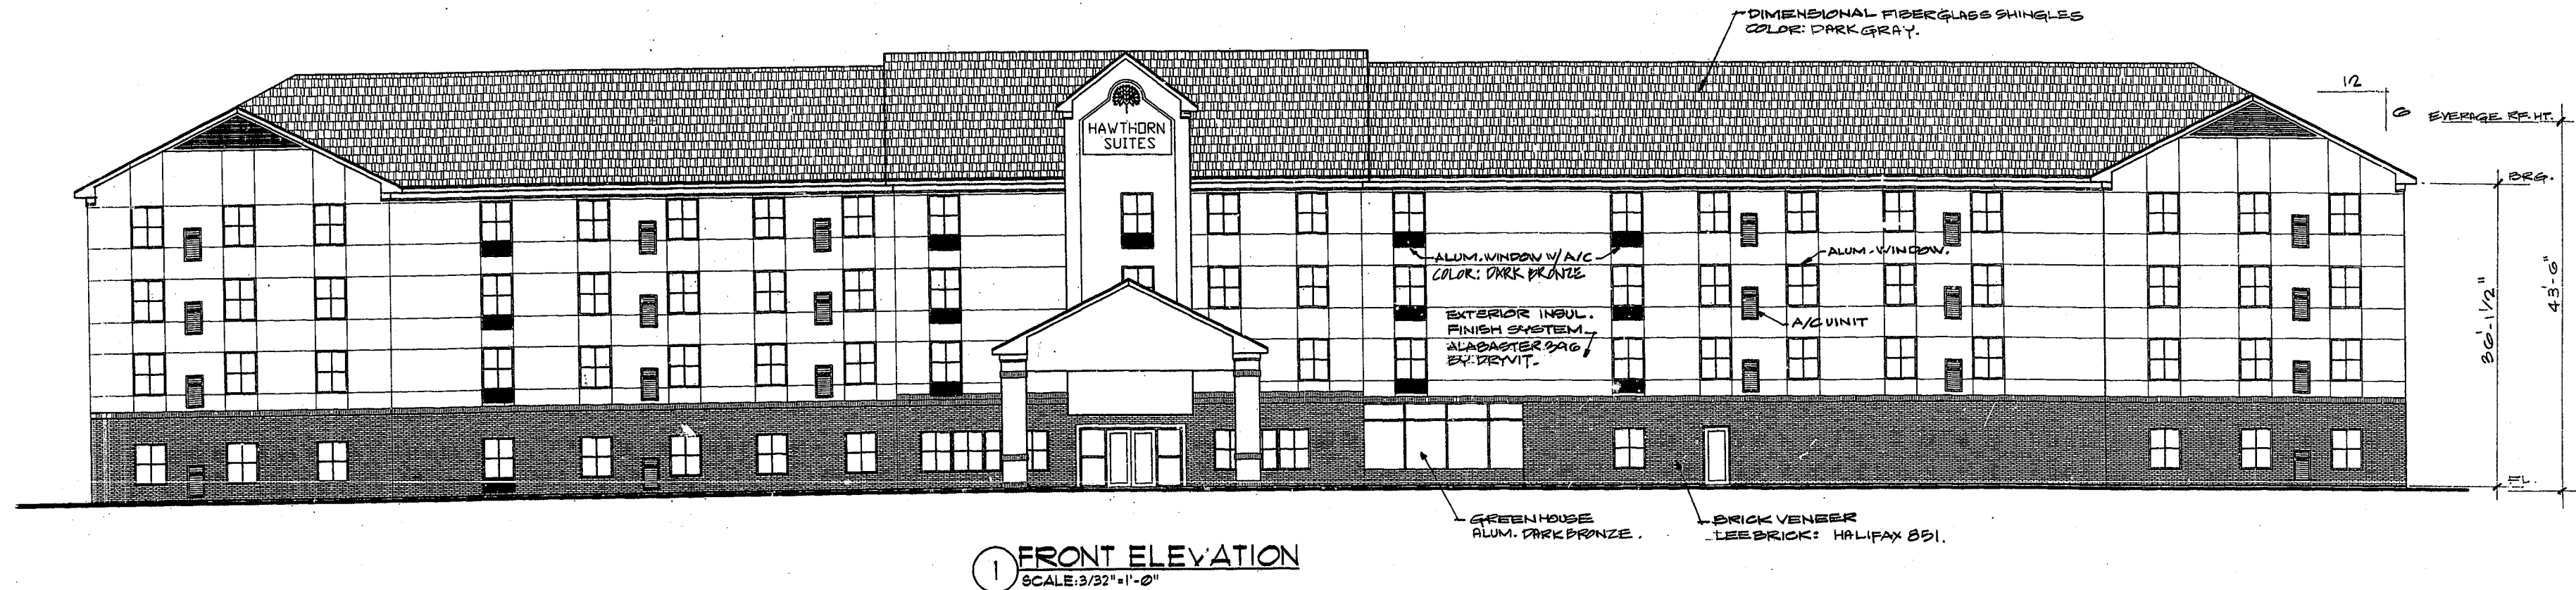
DIMENSIONAL FIBERGLASS SHINGLES
COLOR: DARK GRAY.

12
6
EVERAGE RF. HT.

HAWTHORN SUITES

BRG.

ALUM. WINDOW W/ A/C
COLOR: DARK BRONZE

ALUM. WINDOW.

EXTERIOR INSUL. FINISH SYSTEM. ALABASTER 396 BY DRYVIT.

A/C UNIT

36'-1 1/2"

43'-6"

FL.

GREENHOUSE
ALUM. DARK BRONZE.

BRICK VENEER
LEEBRICK: HALIFAX 851.

1 FRONT ELEVATION
SCALE: 3/32" = 1'-0"